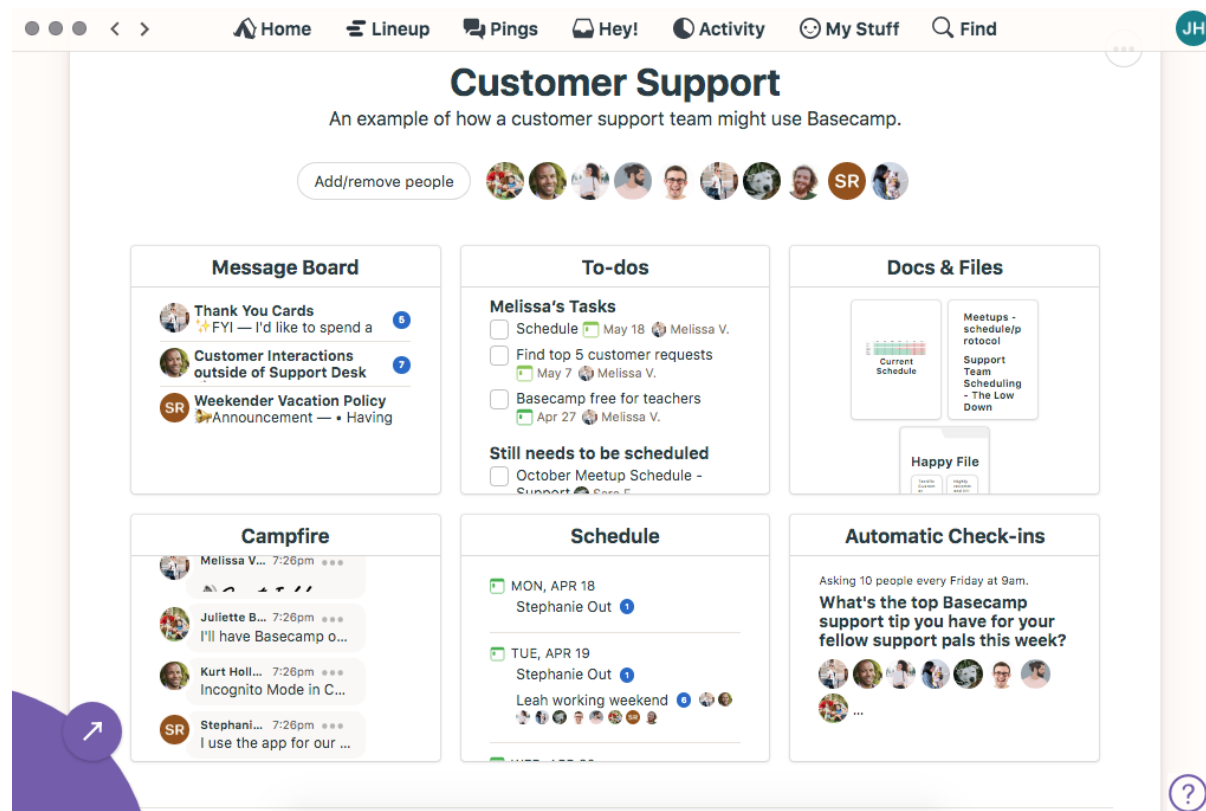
Home Lineup Pings Hey! Activity My Stuff Find JH

Customer Support

An example of how a customer support team might use Basecamp.

Add/remove people

SR

Message Board

Thank You Cards
✨FYI — I'd like to spend a 5

Customer Interactions outside of Support Desk 7

SR Weekender Vacation Policy
Announcement — • Having

To-dos

Melissa's Tasks

Schedule May 18 Melissa V.

Find top 5 customer requests
May 7 Melissa V.

Basecamp free for teachers
Apr 27 Melissa V.

Still needs to be scheduled

October Meetup Schedule - Support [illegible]

Docs & Files

Current Schedule

Meetups - schedule/protocol

Support Team Scheduling - The Low Down

Happy File

Campfire

Melissa V... 7:26pm

Juliette B... 7:26pm
I'll have Basecamp o...

Kurt Holl... 7:26pm
Incognito Mode in C...

SR Stephani... 7:26pm
I use the app for our ...

Schedule

MON, APR 18
Stephanie Out 1

TUE, APR 19
Stephanie Out 1

Leah working weekend 6

Automatic Check-ins

Asking 10 people every Friday at 9am.

What's the top Basecamp support tip you have for your fellow support pals this week?

...

?